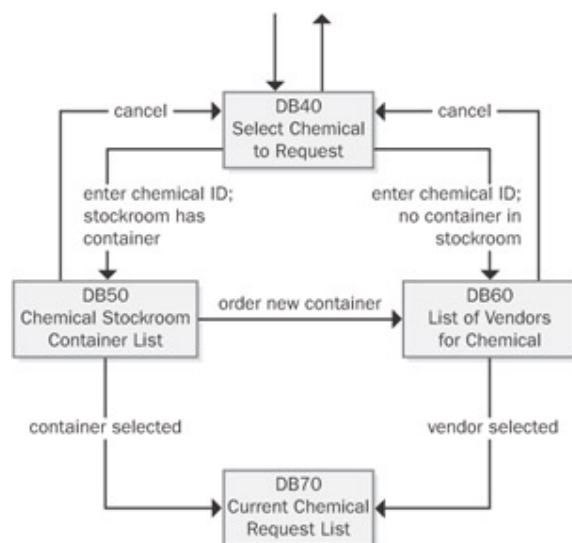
cancel

DB40
Select Chemical
to Request

cancel

enter chemical ID;
stockroom has
container

enter chemical ID;
no container in
stockroom

DB50
Chemical Stockroom
Container List

order new container

DB60
List of Vendors
for Chemical

container selected

vendor selected

DB70
Current Chemical
Request List